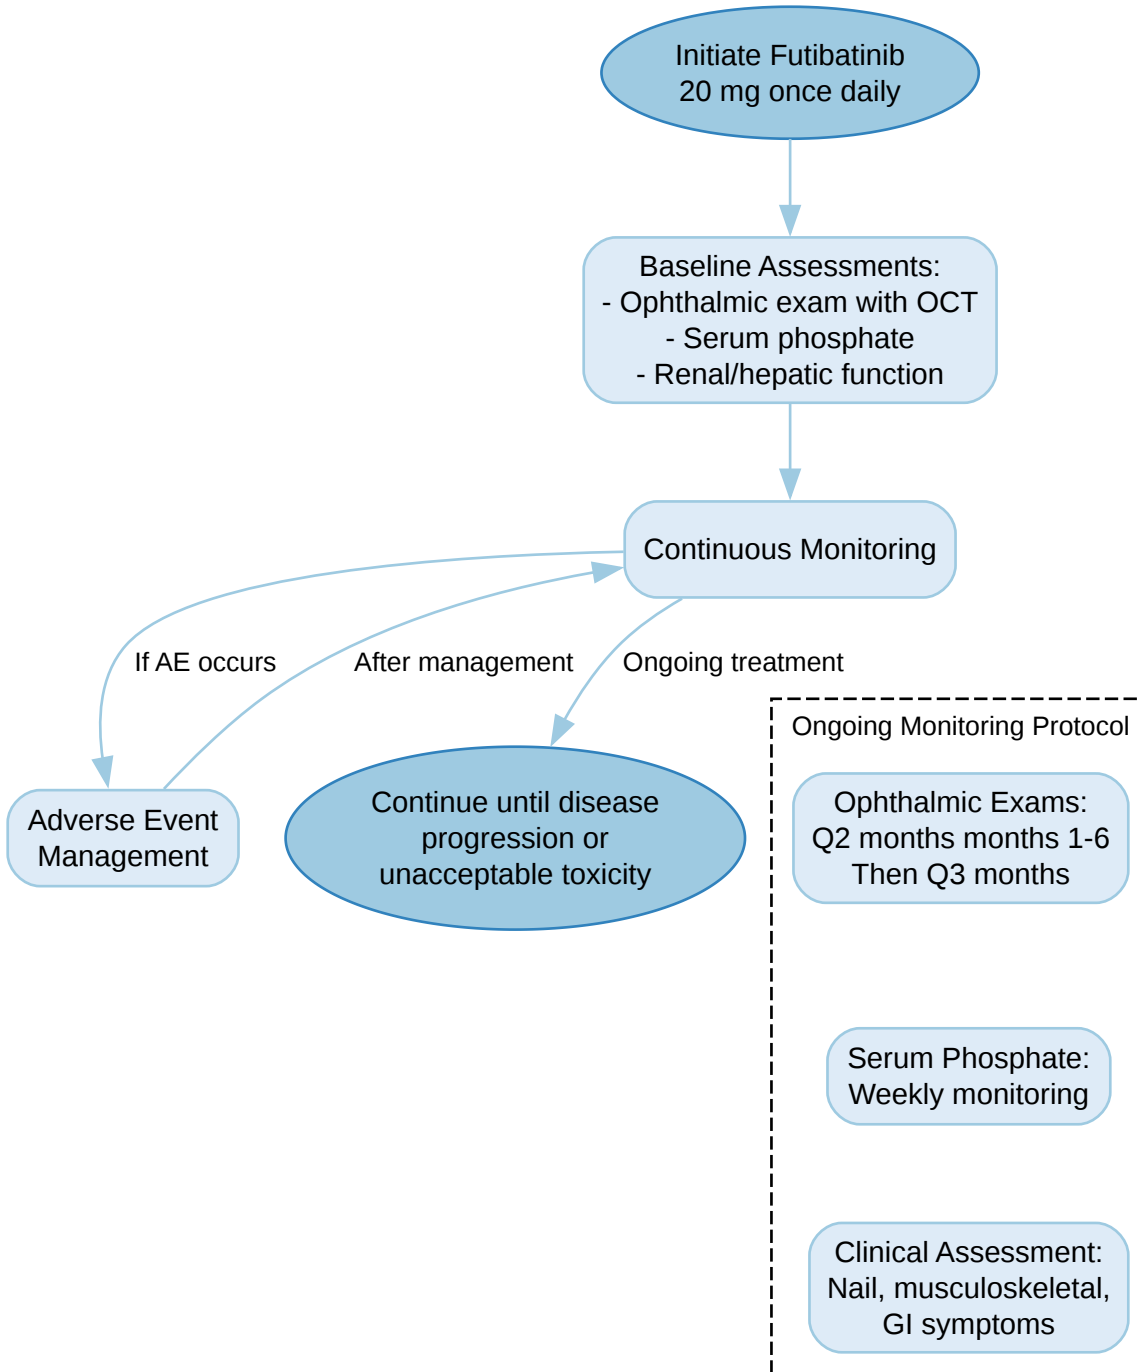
Initiate Futibatinib
20 mg once daily

Baseline Assessments:
- Ophthalmic exam with OCT
- Serum phosphate
- Renal/hepatic function

Continuous Monitoring

If AE occurs

After management

Ongoing treatment

Adverse Event Management

Continue until disease progression or unacceptable toxicity

Ongoing Monitoring Protocol

Ophthalmic Exams:
Q2 months months 1-6
Then Q3 months

Serum Phosphate:
Weekly monitoring

Clinical Assessment:
Nail, musculoskeletal, GI symptoms